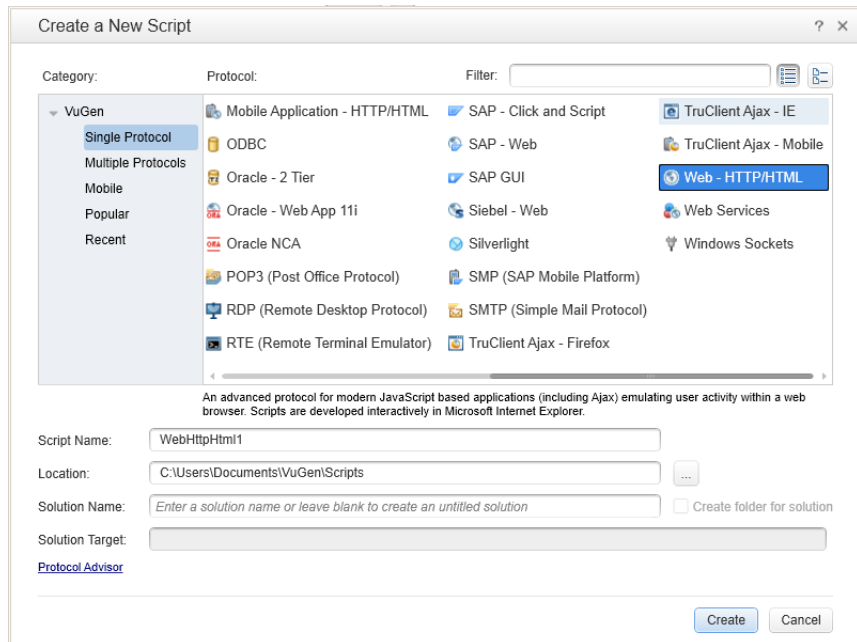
Create a New Script ? ×

Category:
VuGen
Single Protocol
Multiple Protocols
Mobile
Popular
Recent

Protocol:
Filter:

Mobile Application - HTTP/HTML
ODBC
Oracle - 2 Tier
Oracle - Web App 11i
Oracle NCA
POP3 (Post Office Protocol)
RDP (Remote Desktop Protocol)
RTE (Remote Terminal Emulator)

SAP - Click and Script
SAP - Web
SAP GUI
Siebel - Web
Silverlight
SMP (SAP Mobile Platform)
SMTP (Simple Mail Protocol)
TruClient Ajax - Firefox

TruClient Ajax - IE
TruClient Ajax - Mobile
Web - HTTP/HTML
Web Services
Windows Sockets

An advanced protocol for modern JavaScript based applications (including Ajax) emulating user activity within a web browser. Scripts are developed interactively in Microsoft Internet Explorer.

Script Name: WebHttpHtml1
Location: C:\Users\Documents\VuGen\Scripts ...
Solution Name: Enter a solution name or leave blank to create an untitled solution
Create folder for solution
Solution Target:
Protocol Advisor

Create Cancel